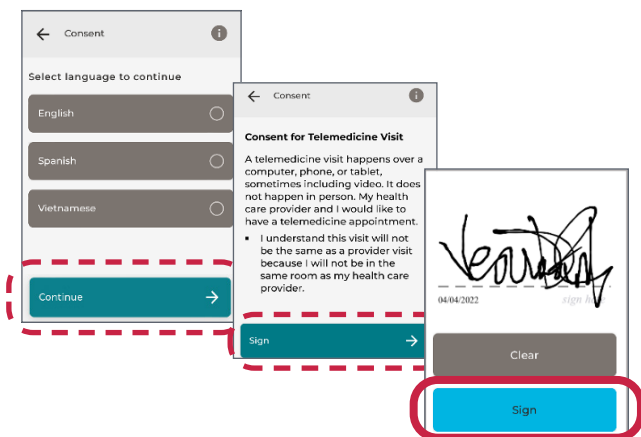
Consent

Select language to continue

English

Spanish

Vietnamese

Continue

Consent

Consent for Telemedicine Visit

A telemedicine visit happens over a computer, phone, or tablet, sometimes including video. It does not happen in person. My health care provider and I would like to have a telemedicine appointment.

- I understand this visit will not be the same as a provider visit because I will not be in the same room as my health care provider.

Sign

04/04/2022

sign here

Clear

Sign